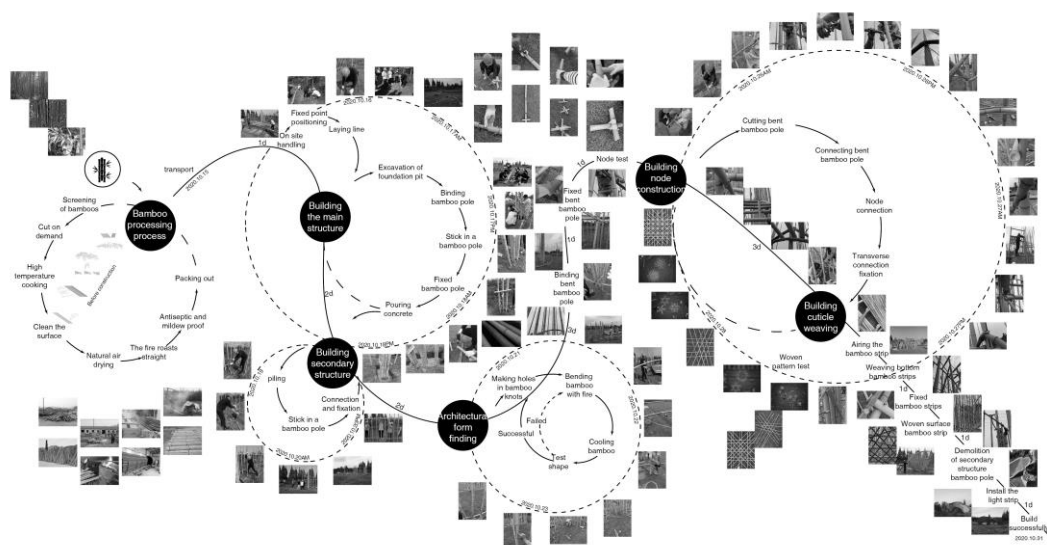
Bamboo processing process

Screening of bamboos

Cut on demand

High temperature cooking

Clean the surface

Natural air drying

The fire roasts straight

Antiseptic and mildew proof

Packing out

Bamboo connection

transport

2020.10.15

1d

On site handling

Fixed point positioning

Laying line

Excavation of foundation pit

Binding bamboo pole

Stick in a bamboo pole

Fixed bamboo pole

Pouring concrete

Building the main structure

2020.10.16

2020.10.17AM

2020.10.17PM

2020.10.18AM

2d

Building secondary structure

piling

Stick in a bamboo pole

Connection and fixation

2020.10.19

2020.10.19PM

2020.10.20AM

2020.10.20PM

2d

Architectural form finding

Making holes in bamboo knots

Bending bamboo with fire

Cooling bamboo

Test shape

Failed

Successful

2020.10.21

2020.10.22

2020.10.23

3d

Binding bent bamboo pole

1d

Fixed bent bamboo pole

1d

Node test

Building node construction

Cutting bent bamboo pole

Connecting bent bamboo pole

Node connection

Transverse connection fixation

2020.10.26AM

2020.10.26PM

2020.10.27AM

3d

Building cuticle weaving

Airing the bamboo strip

Weaving bottom bamboo strips

1d

Fixed bamboo strips

Woven surface bamboo strip

Woven pattern test

2020.10.27PM

2020.10.28

Demolition of secondary structure bamboo pole

Install the light strip

1d

Build successfully

2020.10.31